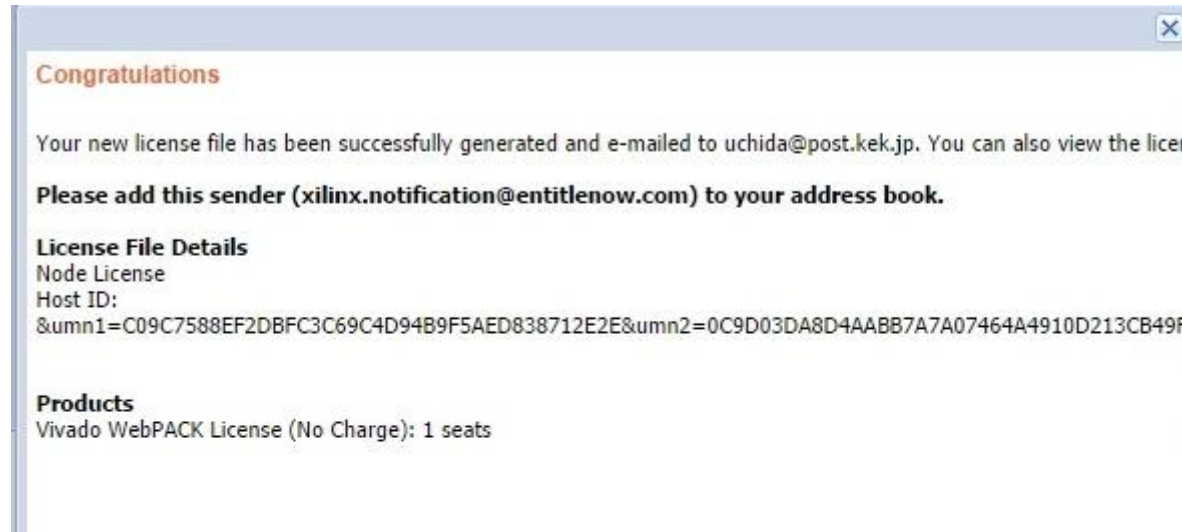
Congratulations

Your new license file has been successfully generated and e-mailed to uchida@post.kek.jp. You can also view the licer

Please add this sender (xilinx.notification@entitlenow.com) to your address book.

License File Details
Node License
Host ID:
&umn1=C09C7588EF2DBFC3C69C4D94B9F5AED838712E2E&umn2=0C9D03DA8D4AABB7A7A07464A4910D213CB49F

Products
Vivado WebPACK License (No Charge): 1 seats